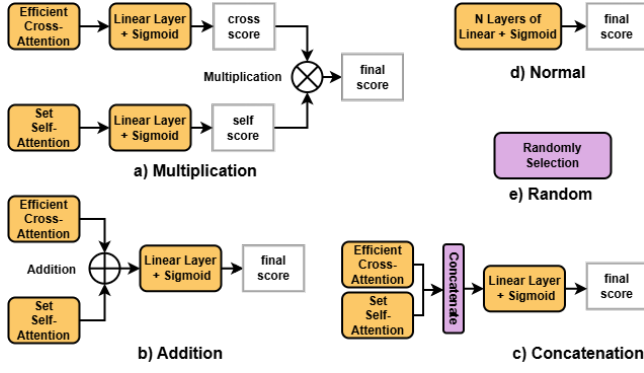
Efficient Cross-Attention

Linear Layer + Sigmoid

cross score

Multiplication

final score

Set Self-Attention

Linear Layer + Sigmoid

self score

a) Multiplication

N Layers of Linear + Sigmoid

final score

d) Normal

Randomly Selection

e) Random

Efficient Cross-Attention

Addition

Linear Layer + Sigmoid

final score

Set Self-Attention

b) Addition

Efficient Cross-Attention

Set Self-Attention

Concatenate

Linear Layer + Sigmoid

final score

c) Concatenation